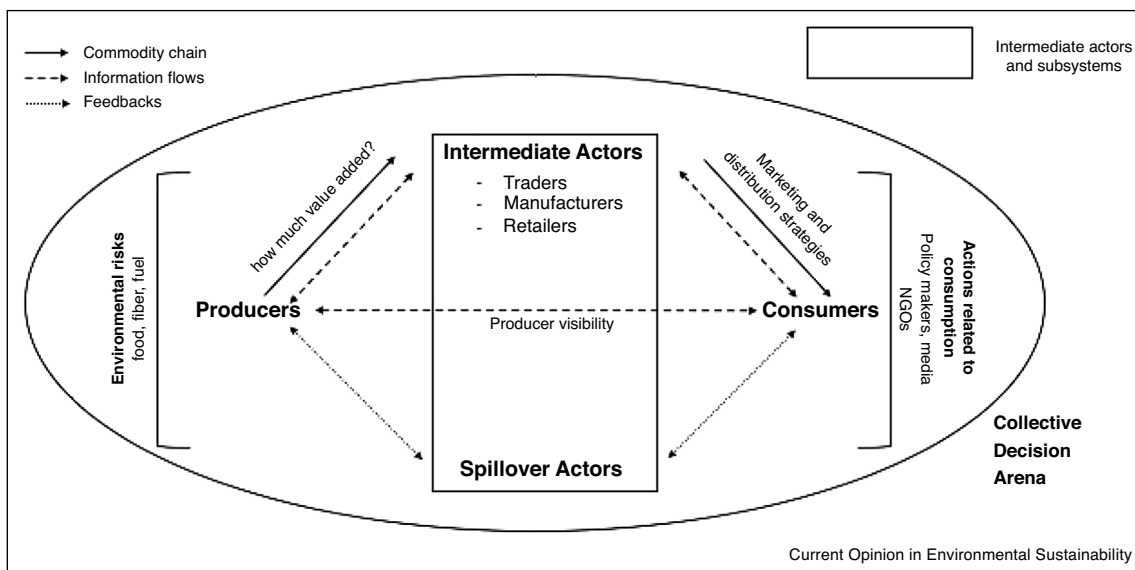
Commodity chain
Information flows
Feedbacks

Intermediate actors and subsystems

Intermediate Actors
- Traders
- Manufacturers
- Retailers

how much value added?

Marketing and distribution strategies

Environmental risks
food, fiber, fuel

Producers

Producer visibility

Consumers

Actions related to consumption
Policy makers, media NGOs

Spillover Actors

Collective Decision Arena

Current Opinion in Environmental Sustainability